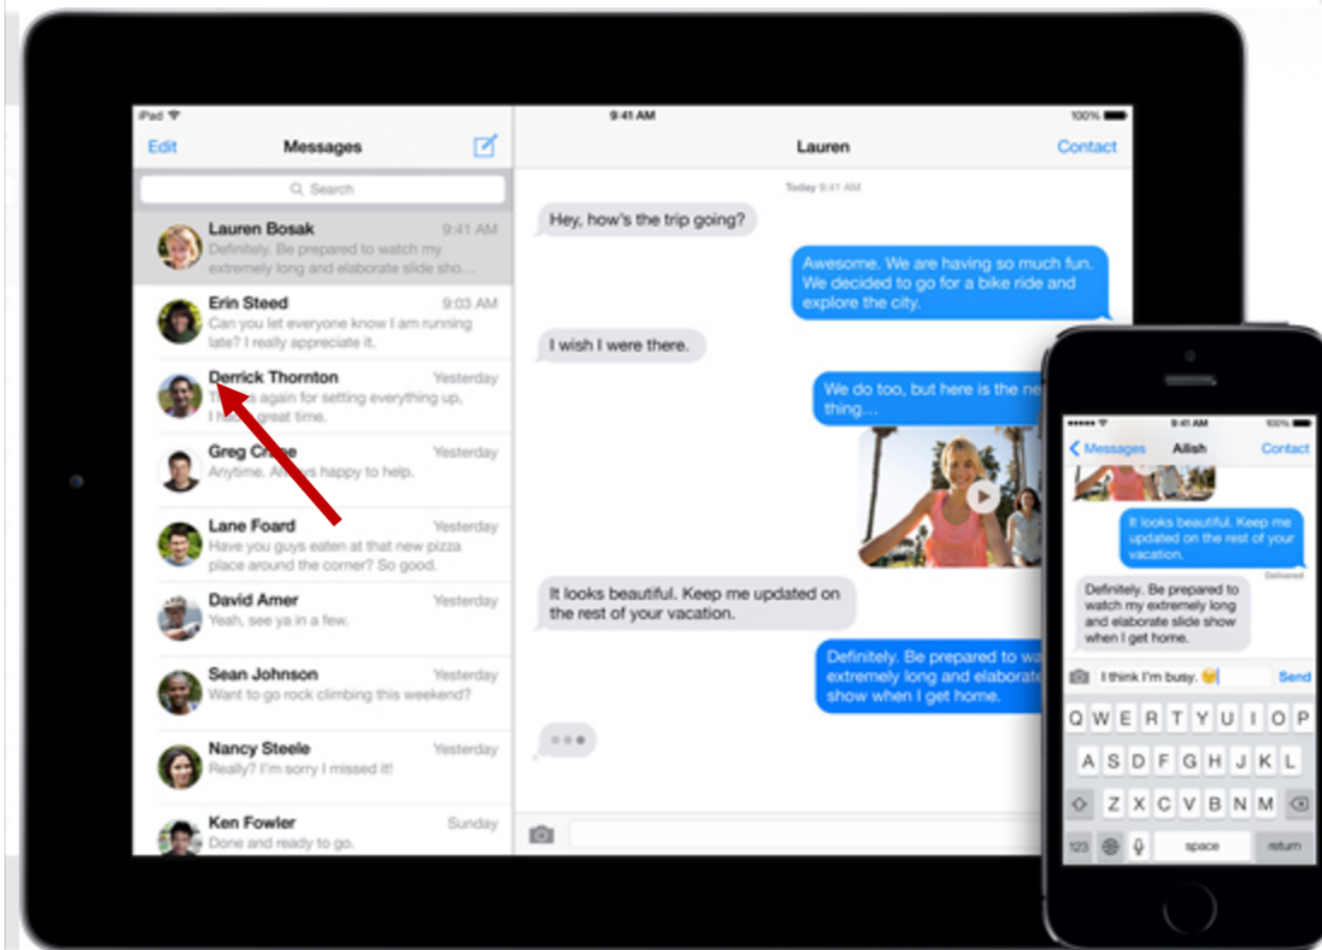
iPad
9:41 AM
100%
Edit
Messages
Search
Lauren Bosak 9:41 AM
Definitely. Be prepared to watch my extremely long and elaborate slide sho...
Erin Steed 9:03 AM
Can you let everyone know I am running late? I really appreciate it.
Derrick Thornton Yesterday
T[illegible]s again for setting everything up. I ha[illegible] great time.
Greg Cr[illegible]e Yesterday
Anytime. A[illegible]s happy to help.
Lane Foard Yesterday
Have you guys eaten at that new pizza place around the corner? So good.
David Amer Yesterday
Yeah, see ya in a few.
Sean Johnson Yesterday
Want to go rock climbing this weekend?
Nancy Steele Yesterday
Really? I'm sorry I missed it!
Ken Fowler Sunday
Done and ready to go.

Lauren
Contact
Today 9:41 AM
Hey, how's the trip going?
Awesome. We are having so much fun. We decided to go for a bike ride and explore the city.
I wish I were there.
We do too, but here is the ne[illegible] thing...
It looks beautiful. Keep me updated on the rest of your vacation.
Definitely. Be prepared to wa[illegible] extremely long and elaborat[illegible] show when I get home.

9:41 AM
100%
Messages
Allish
Contact
It looks beautiful. Keep me updated on the rest of your vacation.
Delivered
Definitely. Be prepared to watch my extremely long and elaborate slide show when I get home.
I think I'm busy.
Send
Q W E R T Y U I O P
A S D F G H J K L
Z X C V B N M
123
space
return